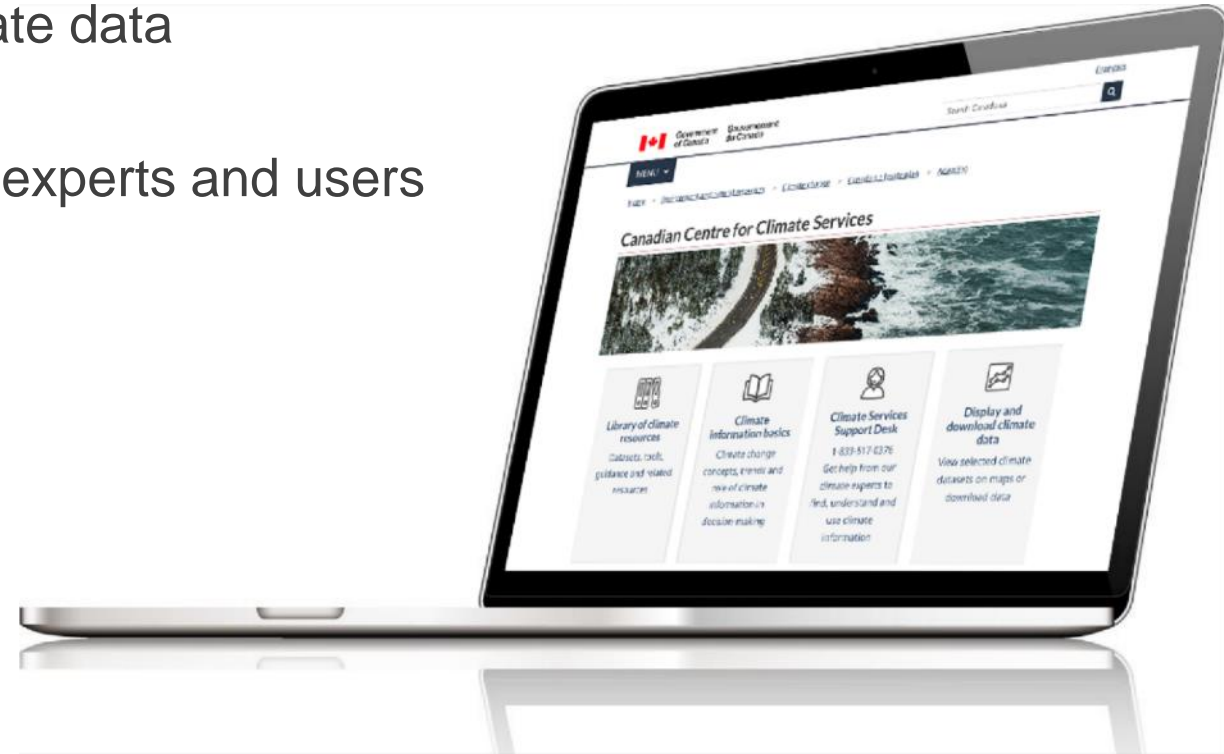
ate data

experts and users

Français

Search Canada.ca

Government of Canada Gouvernement du Canada

MENU

Home > Environment and natural resources > Climate change > Canada's climate plan > About

Canadian Centre for Climate Services

Library of climate resources

Datasets, tools, guidance and related resources

Climate information basics

Climate change concepts, trends and role of climate information in decision making

Climate Services Support Desk

1-833-517-0376

Get help from our climate experts to find, understand and use climate information

Display and download climate data

View selected climate datasets on maps or download data